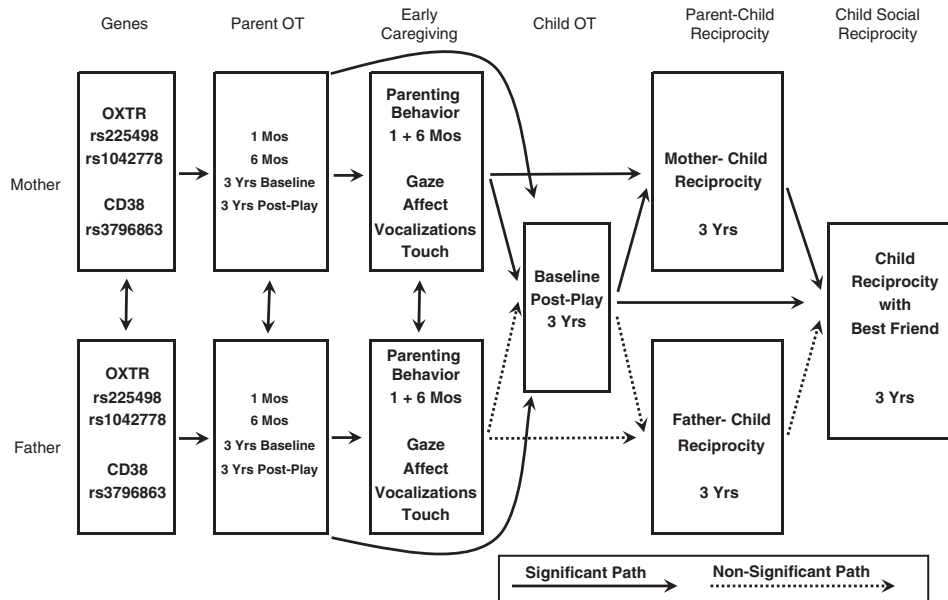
Genes

Parent OT

Early Caregiving

Child OT

Parent-Child Reciprocity

Child Social Reciprocity

Mother

OXTR
rs225498
rs1042778

CD38
rs3796863

1 Mos
6 Mos
3 Yrs Baseline
3 Yrs Post-Play

Parenting Behavior
1 + 6 Mos

Gaze
Affect
Vocalizations
Touch

Mother- Child Reciprocity

3 Yrs

Baseline
Post-Play
3 Yrs

Child Reciprocity with Best Friend

3 Yrs

Father

OXTR
rs225498
rs1042778

CD38
rs3796863

1 Mos
6 Mos
3 Yrs Baseline
3 Yrs Post-Play

Parenting Behavior
1 + 6 Mos

Gaze
Affect
Vocalizations
Touch

Father- Child Reciprocity

3 Yrs

Significant Path

Non-Significant Path